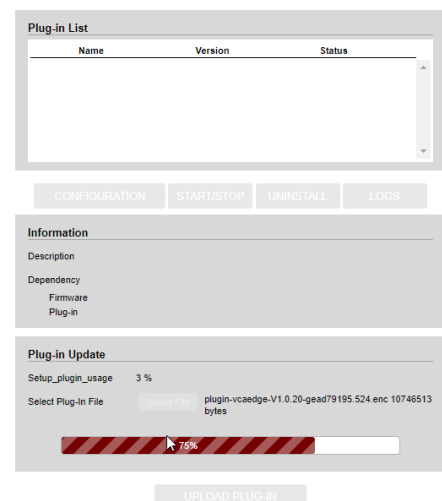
Plug-in List

| Name | Version | Status |
|---|---|---|

CONFIGURATION START/STOP UNINSTALL LOGS

Information

Description

Dependency

Firmware

Plug-in

Plug-in Update

Setup_plugin_usage 3 %

Select Plug-In File Select File plugin-vcaedge-V1.0.20-gead79195.524.enc 10746513 bytes

75%

UPLOAD PLUG-IN